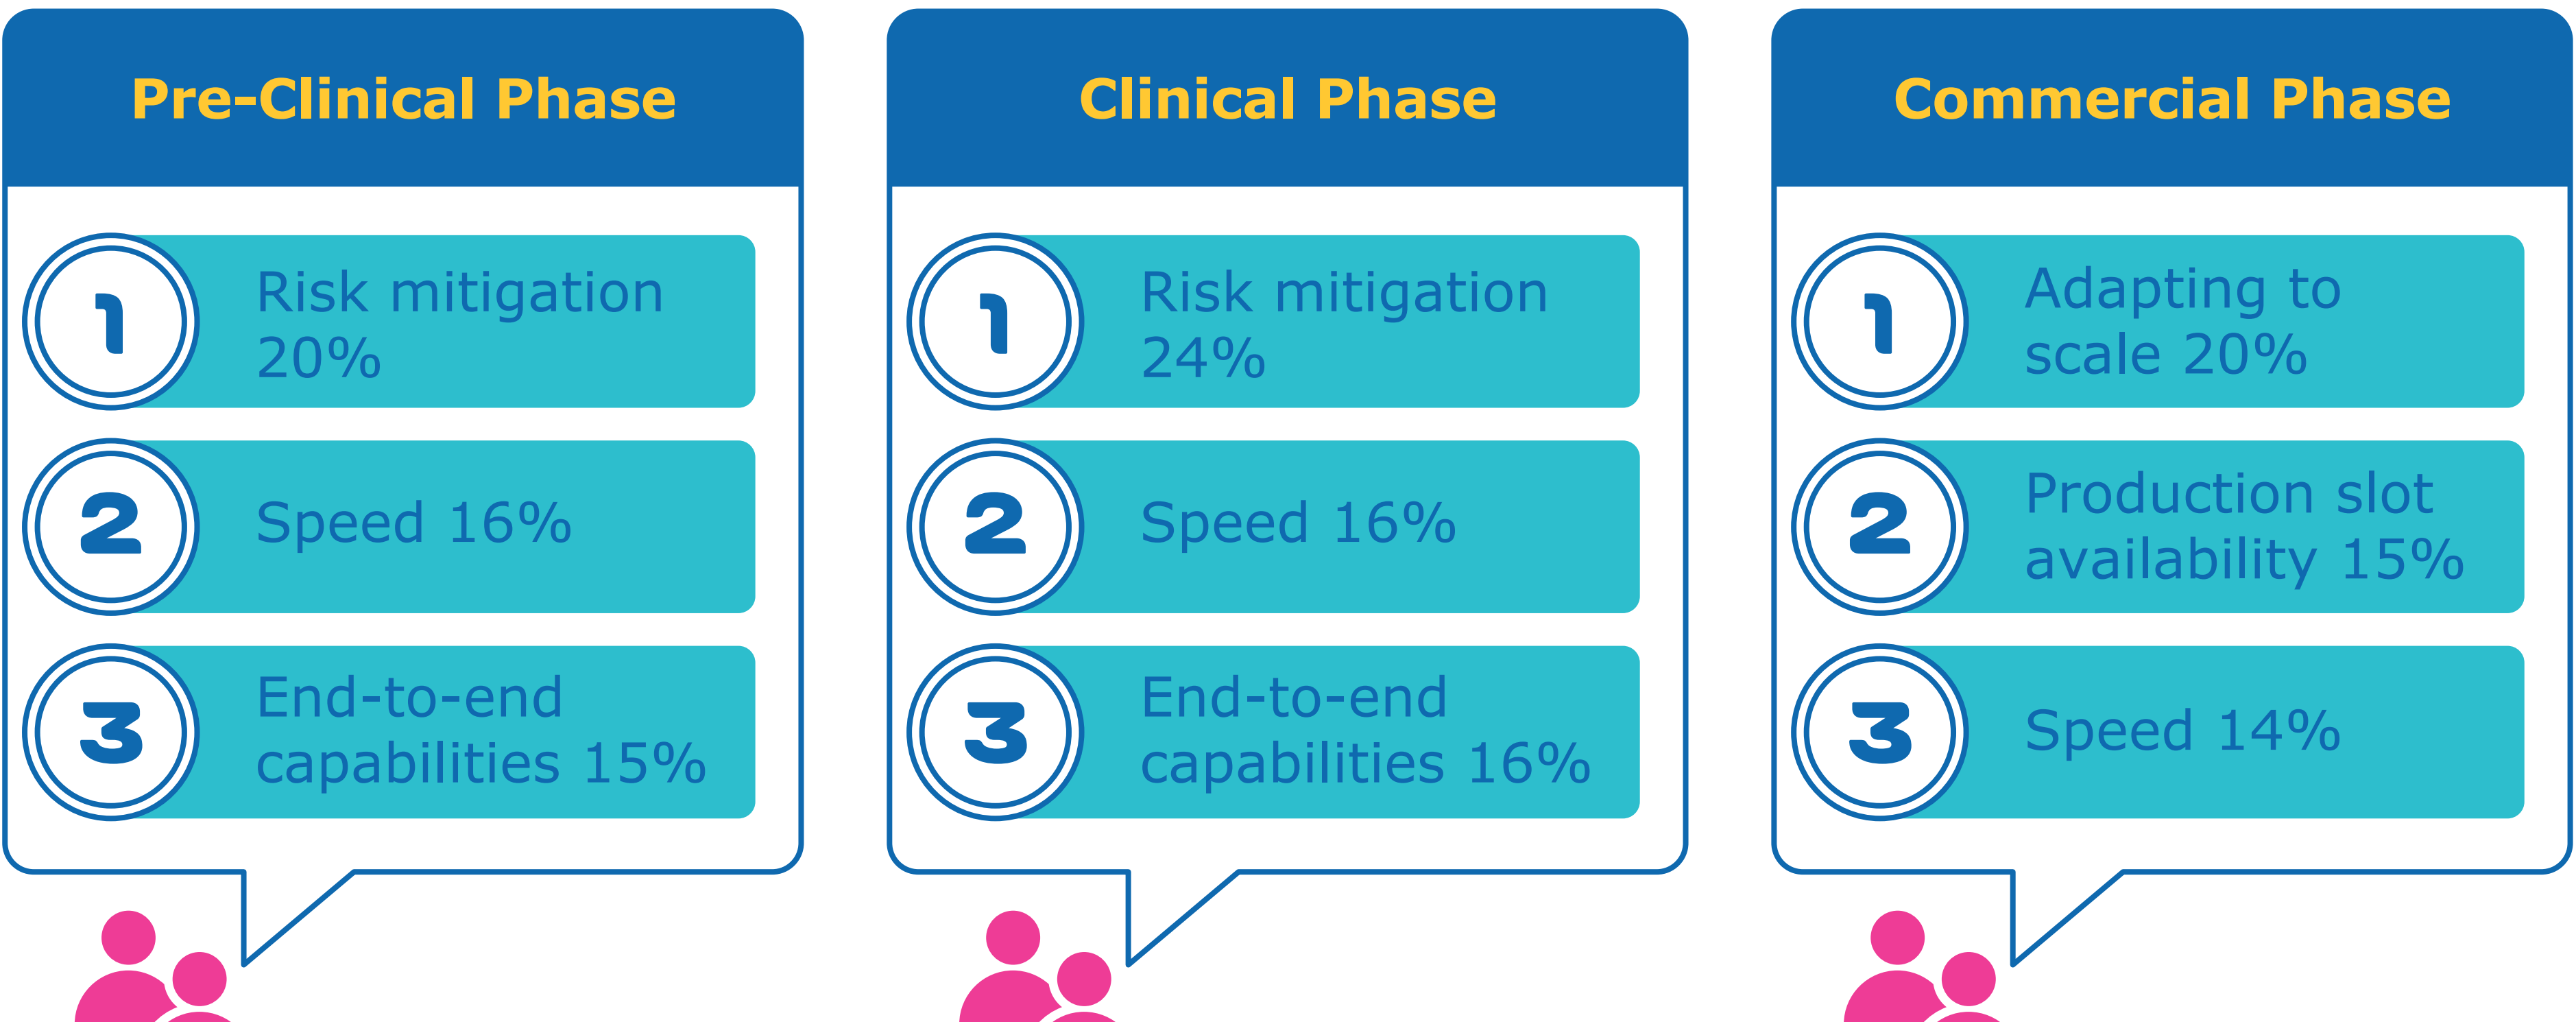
Pre-Clinical Phase

1 Risk mitigation 20%

2 Speed 16%

3 End-to-end capabilities 15%

Clinical Phase

1 Risk mitigation 24%

2 Speed 16%

3 End-to-end capabilities 16%

Commercial Phase

1 Adapting to scale 20%

2 Production slot availability 15%

3 Speed 14%